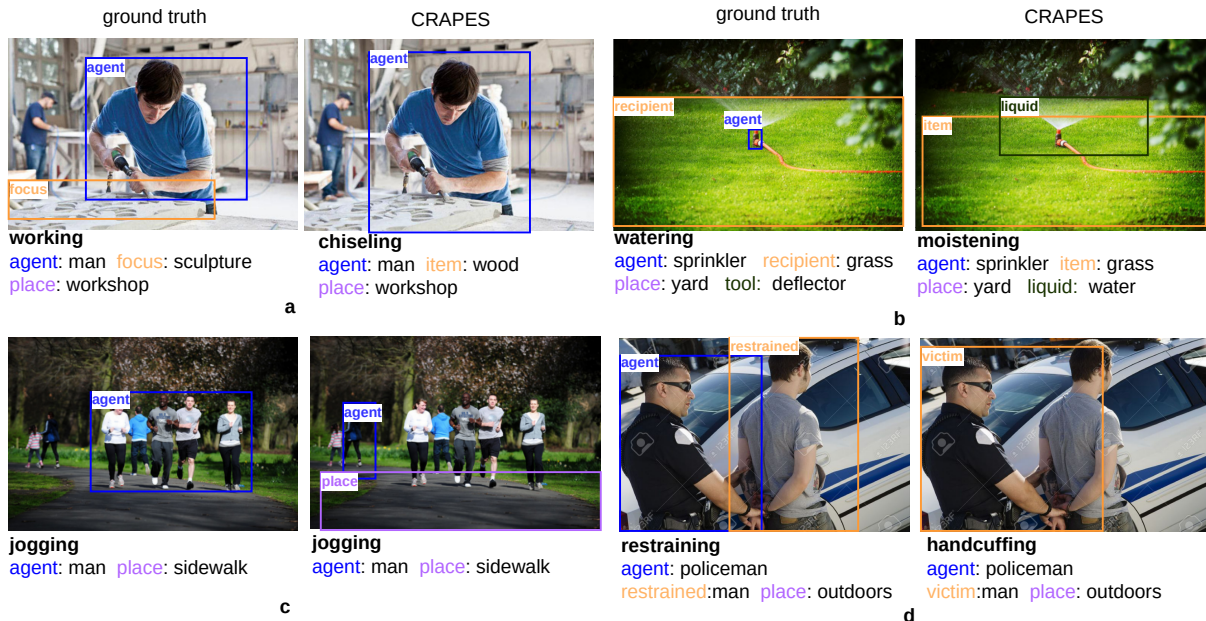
ground truth

CRAPES

agent

focus

agent

working
agent: man focus: sculpture
place: workshop

chiseling
agent: man item: wood
place: workshop

a

ground truth

CRAPES

recipient

agent

liquid

item

watering
agent: sprinkler recipient: grass
place: yard tool: deflector

moistening
agent: sprinkler item: grass
place: yard liquid: water

b

agent

agent

place

jogging
agent: man place: sidewalk

jogging
agent: man place: sidewalk

c

agent

restrained

victim

restraining
agent: policeman
restrained:man place: outdoors

handcuffing
agent: policeman
victim:man place: outdoors

d